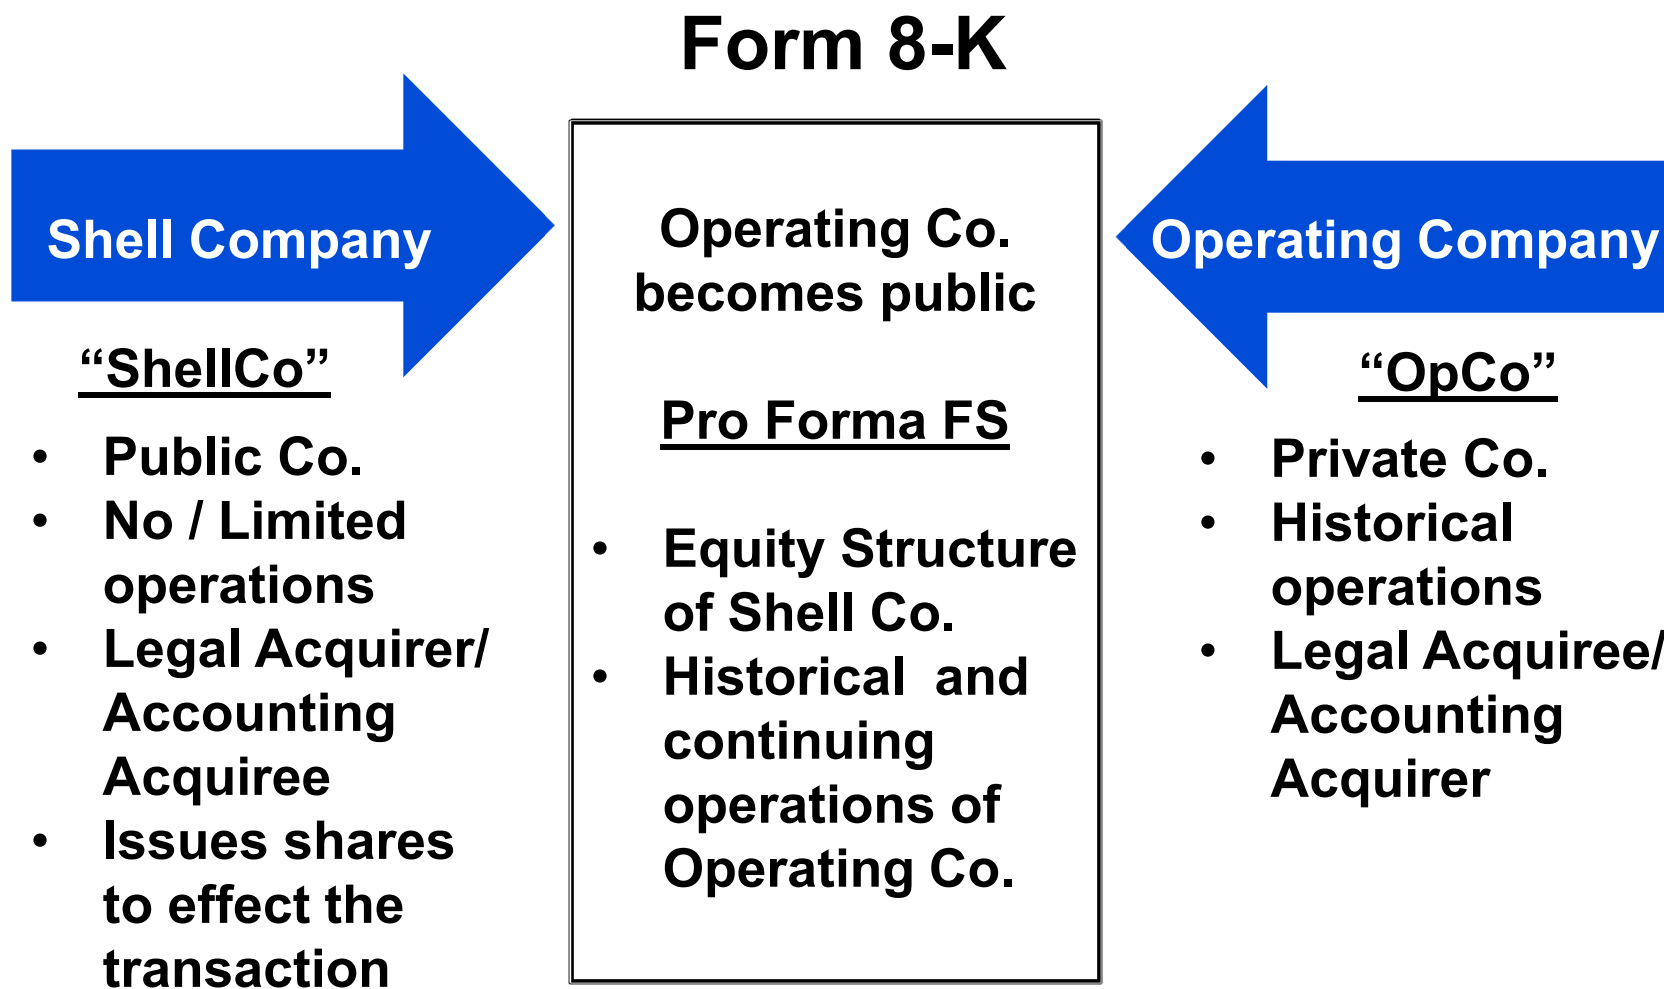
Form 8-K

Shell Company

"ShellCo"

- Public Co.
- No / Limited operations
- Legal Acquirer/ Accounting Acquiree
- Issues shares to effect the transaction

Operating Co. becomes public

Pro Forma FS

- Equity Structure of Shell Co.
- Historical and continuing operations of Operating Co.

Operating Company

"OpCo"

- Private Co.
- Historical operations
- Legal Acquiree/ Accounting Acquirer